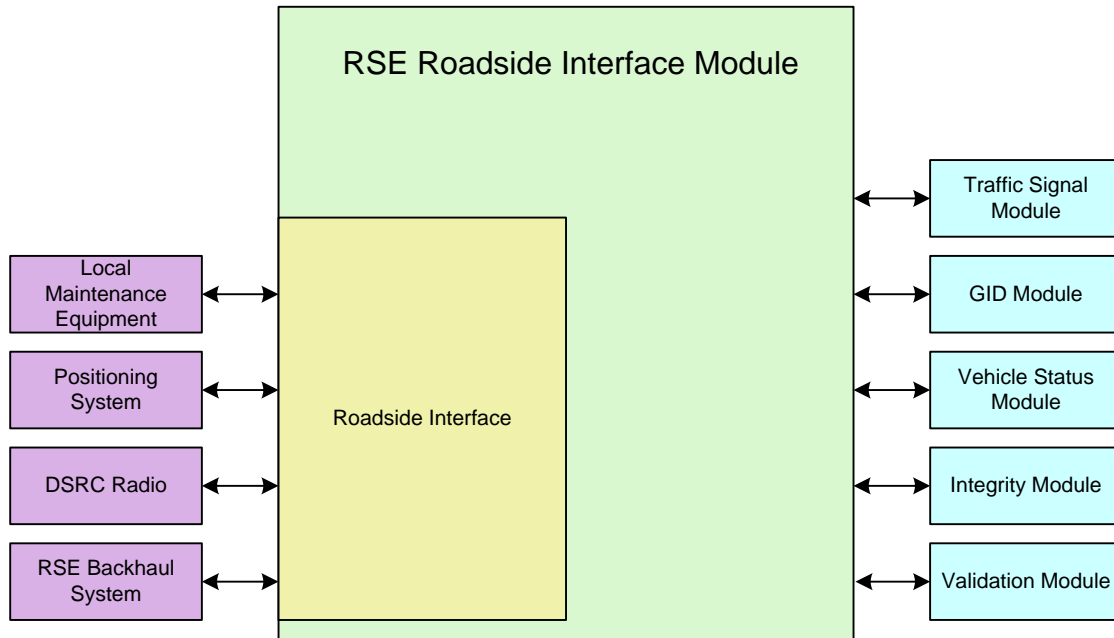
RSE Roadside Interface Module

Local Maintenance Equipment

Positioning System

DSRC Radio

RSE Backhaul System

Roadside Interface

Traffic Signal Module

GID Module

Vehicle Status Module

Integrity Module

Validation Module